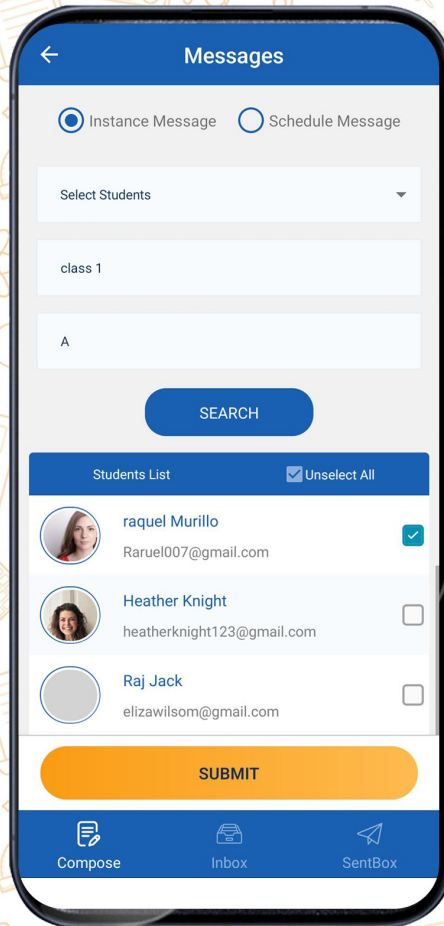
Messages

Instance Message Schedule Message

Select Students

class 1

A

SEARCH

Students List Unselect All

raquel Murillo
Raruel007@gmail.com

Heather Knight
heatherknight123@gmail.com

Raj Jack
elizawilsom@gmail.com

SUBMIT

Compose Inbox SentBox